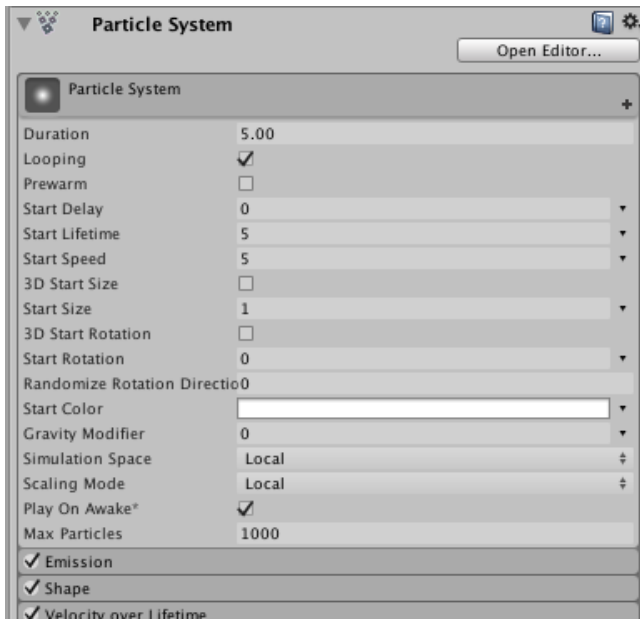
Particle System

Open Editor...

Particle System

| | |
|---|---|
| Duration | 5.00 |
| Looping | ✓ |
| Prewarm | |
| Start Delay | 0 |
| Start Lifetime | 5 |
| Start Speed | 5 |
| 3D Start Size | |
| Start Size | 1 |
| 3D Start Rotation | |
| Start Rotation | 0 |
| Randomize Rotation Directio | 0 |
| Start Color | |
| Gravity Modifier | 0 |
| Simulation Space | Local |
| Scaling Mode | Local |
| Play On Awake* | ✓ |
| Max Particles | 1000 |

✓ Emission

✓ Shape

✓ Velocity over Lifetime